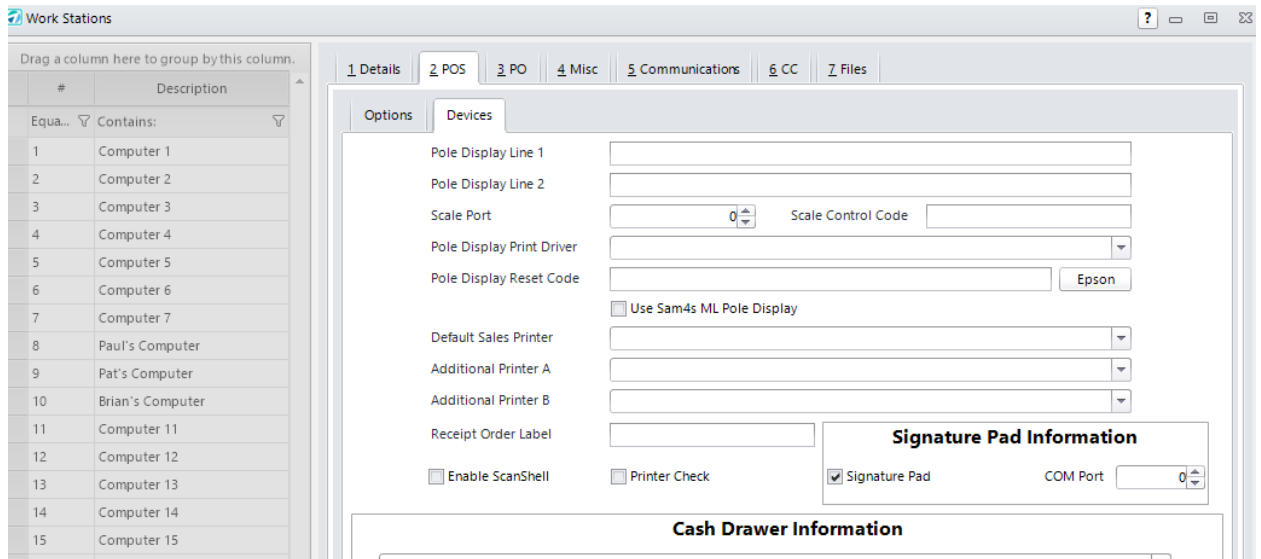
Work Stations

?

Drag a column here to group by this column.

| # | Description |
|---|---|
| Equa... | Contains: |
| 1 | Computer 1 |
| 2 | Computer 2 |
| 3 | Computer 3 |
| 4 | Computer 4 |
| 5 | Computer 5 |
| 6 | Computer 6 |
| 7 | Computer 7 |
| 8 | Paul's Computer |
| 9 | Pat's Computer |
| 10 | Brian's Computer |
| 11 | Computer 11 |
| 12 | Computer 12 |
| 13 | Computer 13 |
| 14 | Computer 14 |
| 15 | Computer 15 |

1 Details | 2 POS | 3 PO | 4 Misc | 5 Communications | 6 CC | 7 Files

Options | Devices

Pole Display Line 1

Pole Display Line 2

Scale Port 0 Scale Control Code

Pole Display Print Driver

Pole Display Reset Code Epson

Use Sam4s ML Pole Display

Default Sales Printer

Additional Printer A

Additional Printer B

Receipt Order Label

Signature Pad Information

Enable ScanShell

Printer Check

Signature Pad

COM Port 0

Cash Drawer Information